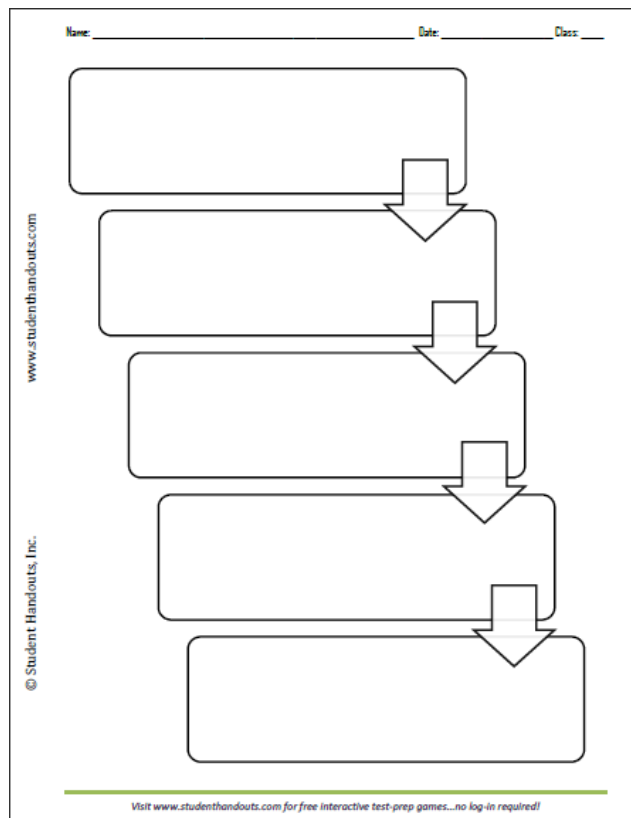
Name: ______________________________ Date: ______________ Class: ____

www.studenthandouts.com

© Student Handouts, Inc.

Visit www.studenthandouts.com for free interactive test-prep games...no log-in required!